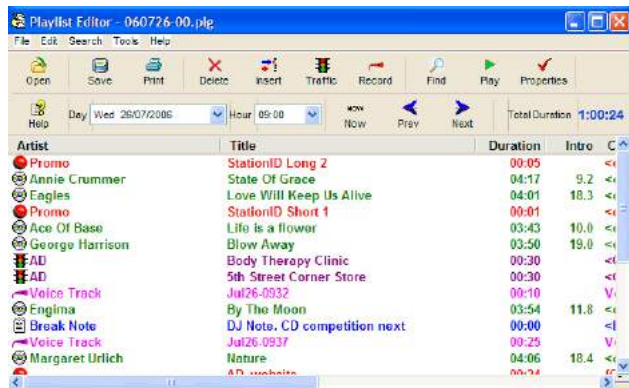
Playlist Editor - 060726-00.plg

File Edit Search Tools Help

Open Save Print Delete Insert Traffic Record Find Play Properties

Help Day Wed 26/07/2006 Hour 09:00 NOW Now Prev Next Total Duration 1:00:24

| Artist | Title | Duration | Intro | C |
|---|---|---|---|---|
| Promo | StationID Long 2 | 00:05 | | < |
| Annie Crummer | State Of Grace | 04:17 | 9.2 | < |
| Eagles | Love Will Keep Us Alive | 04:01 | 18.3 | < |
| Promo | StationID Short 1 | 00:01 | | < |
| Ace Of Base | Life is a flower | 03:43 | 10.0 | < |
| George Harrison | Blow Away | 03:50 | 19.0 | < |
| AD | Body Therapy Clinic | 00:30 | | < |
| AD | 5th Street Corner Store | 00:30 | | < |
| Voice Track | Jul26-0932 | 00:10 | | V |
| Engima | By The Moon | 03:54 | 11.8 | < |
| Break Note | DJ Note. CD competition next | 00:00 | | < |
| Voice Track | Jul26-0937 | 00:25 | | V |
| Margaret Urlich | Nature | 04:06 | 18.4 | < |
| | AD website | 00:24 | | |